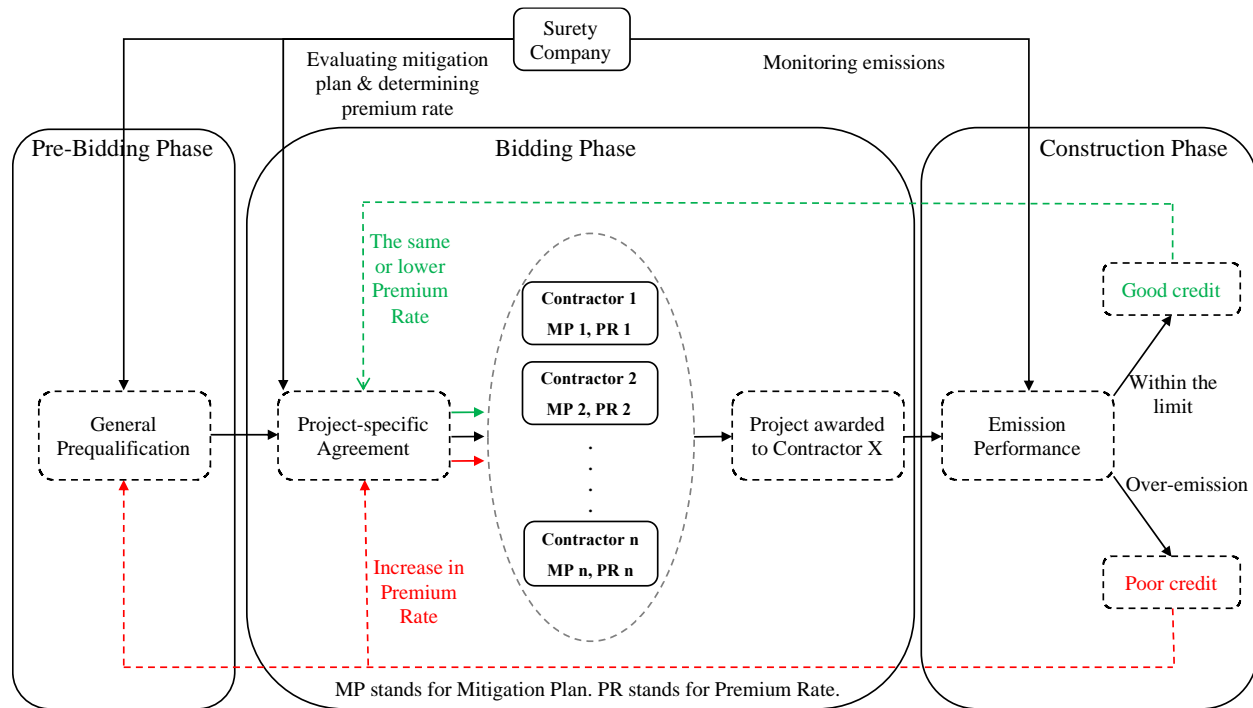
Surety Company

Evaluating mitigation plan & determining premium rate

Monitoring emissions

Pre-Bidding Phase

Bidding Phase

Construction Phase

The same or lower Premium Rate

Good credit

Contractor 1
MP 1, PR 1

Contractor 2
MP 2, PR 2

.
.
.

Contractor n
MP n, PR n

General Prequalification

Project-specific Agreement

Project awarded to Contractor X

Emission Performance

Within the limit

Over-emission

Increase in Premium Rate

Poor credit

MP stands for Mitigation Plan. PR stands for Premium Rate.